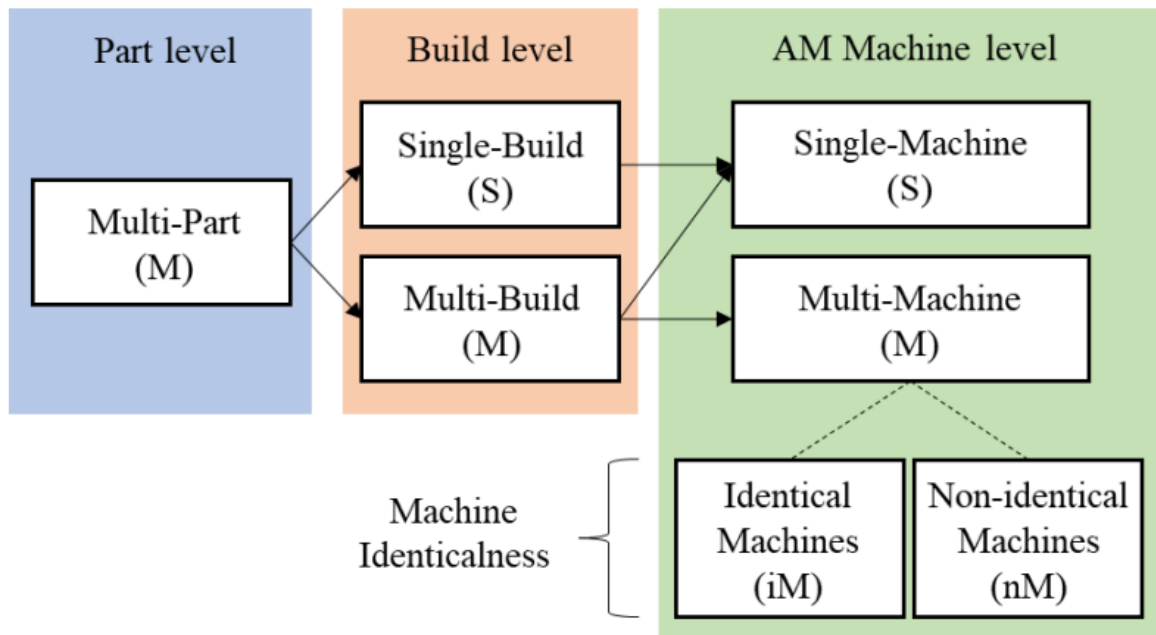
Part level

Multi-Part
(M)

Build level

Single-Build
(S)

Multi-Build
(M)

AM Machine level

Single-Machine
(S)

Multi-Machine
(M)

Machine Identicalness

Identical Machines
(iM)

Non-identical Machines
(nM)